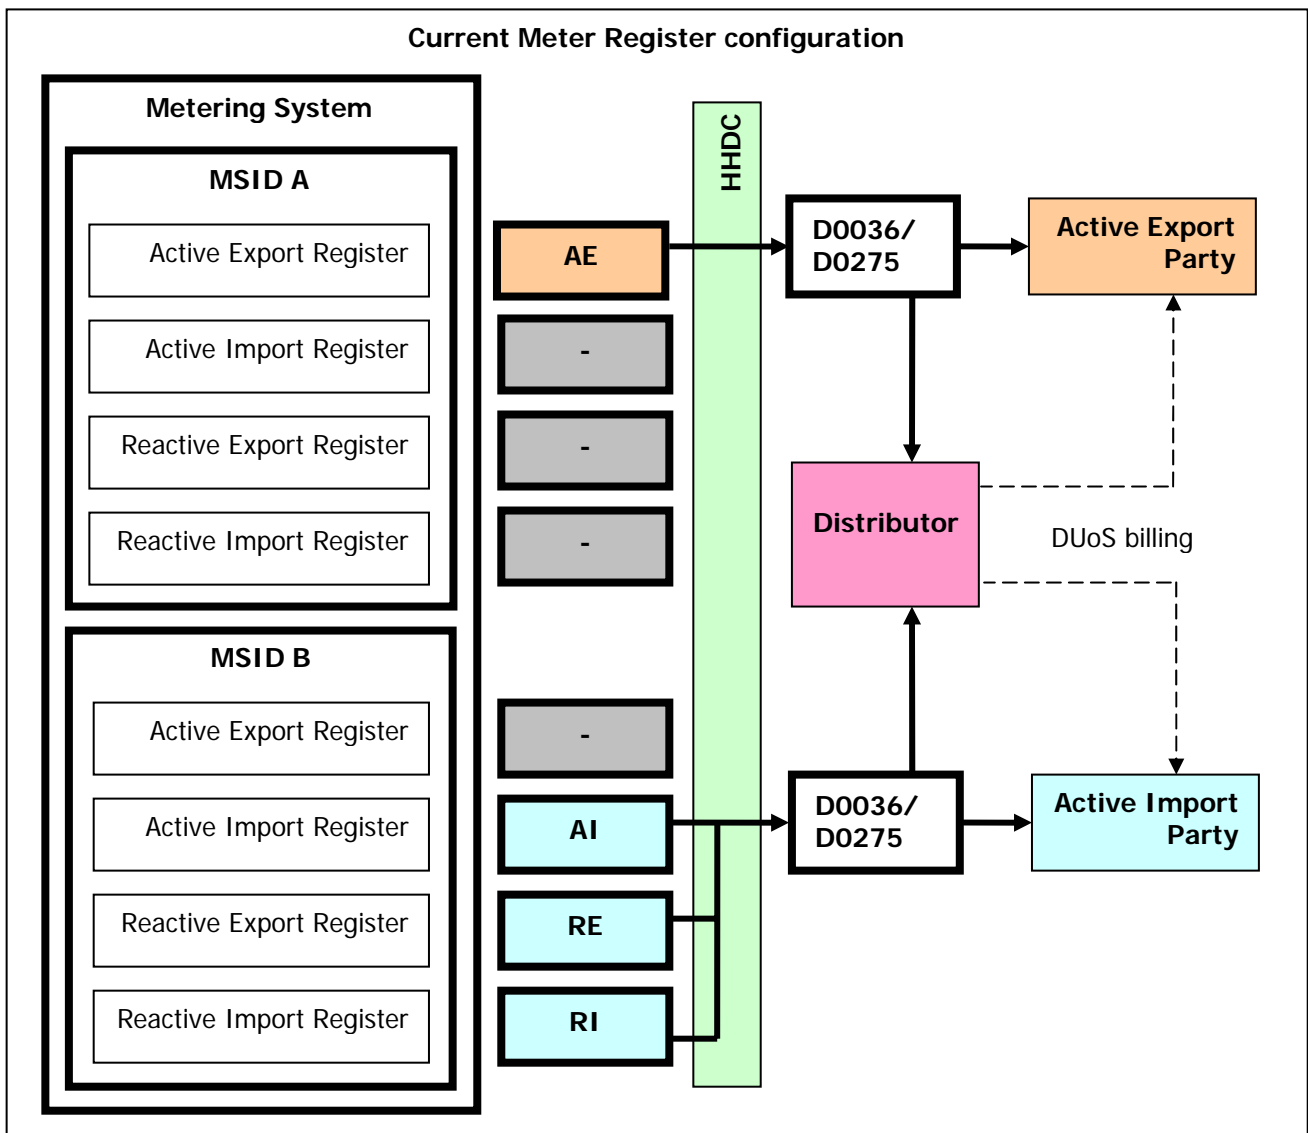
Current Meter Register configuration

Metering System

MSID A

Active Export Register

Active Import Register

Reactive Export Register

Reactive Import Register

MSID B

Active Export Register

Active Import Register

Reactive Export Register

Reactive Import Register

AE

-

-

-

-

AI

RE

RI

HHDC

D0036/ D0275

Active Export Party

Distributor

DUoS billing

D0036/ D0275

Active Import Party